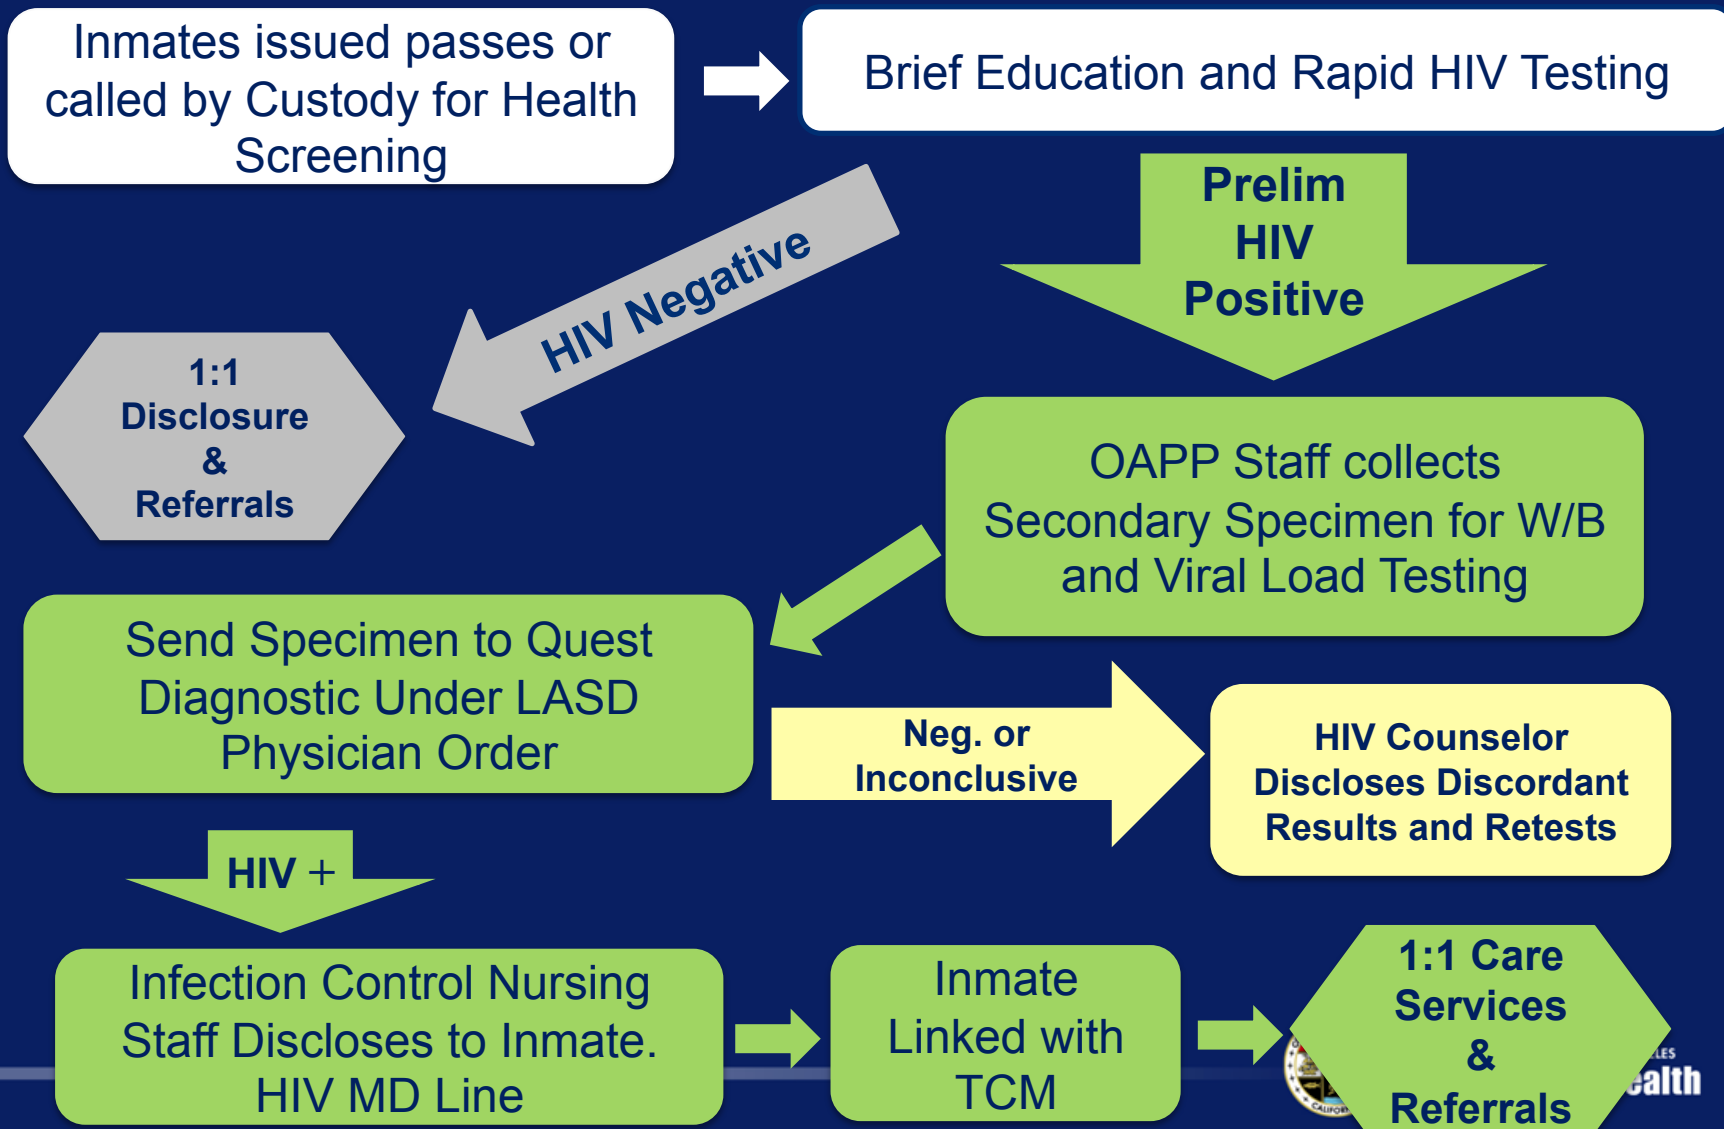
Inmates issued passes or called by Custody for Health Screening

Brief Education and Rapid HIV Testing

Prelim HIV Positive

HIV Negative

1:1 Disclosure & Referrals

OAPP Staff collects Secondary Specimen for W/B and Viral Load Testing

Send Specimen to Quest Diagnostic Under LASD Physician Order

Neg. or Inconclusive

HIV Counselor Discloses Discordant Results and Retests

HIV +

Infection Control Nursing Staff Discloses to Inmate. HIV MD Line

Inmate Linked with TCM

1:1 Care Services & Referrals

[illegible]ealth